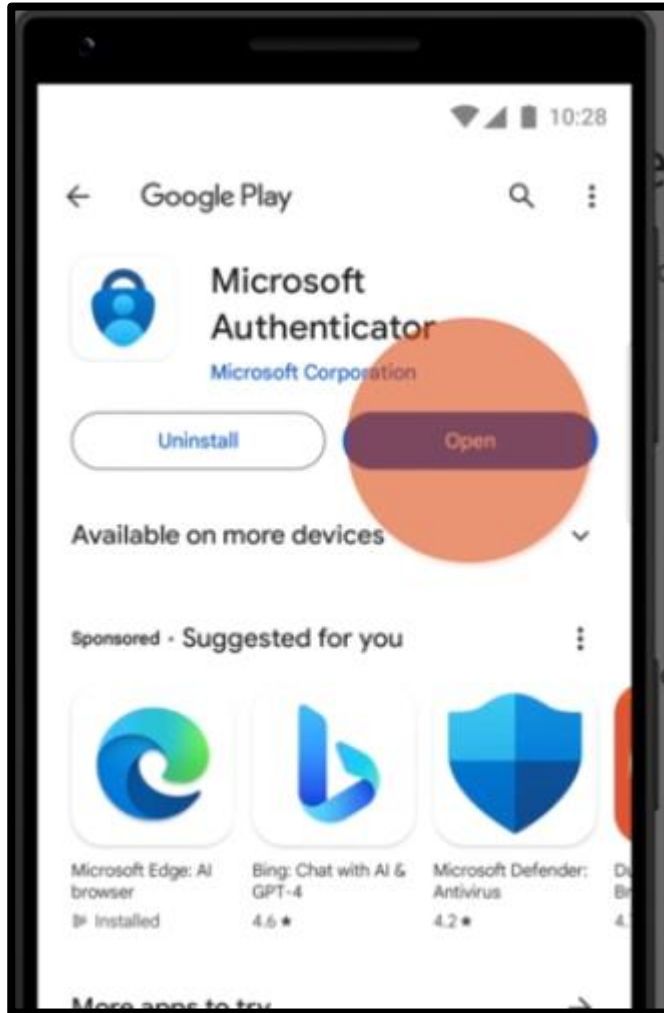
10:28

Google Play

Microsoft Authenticator

Microsoft Corporation

Uninstall

Open

Available on more devices

Sponsored · Suggested for you

Microsoft Edge: AI browser
Installed

Bing: Chat with AI & GPT-4
4.6 ★

Microsoft Defender: Antivirus
4.2 ★

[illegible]

More apps to try